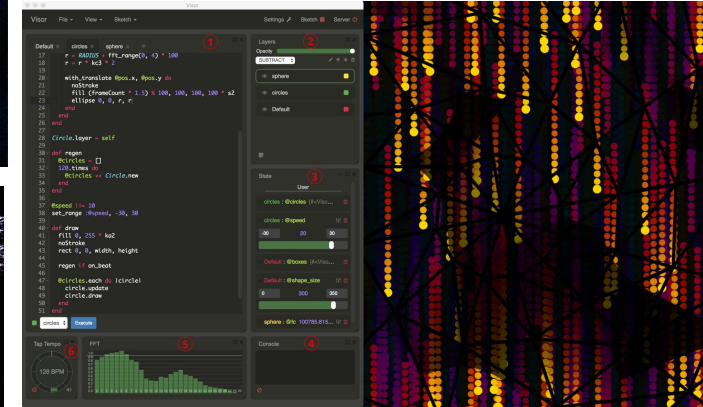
Visor

File ▾ View ▾ Sketch ▾

Settings Sketch Server

Default circles sphere +

①

17 r = RADIUS - FFT_range(0, 4) * 100
18 r = r * kc3 * 2
19
20 with_translate @pos.x, @pos.y do
21 noStroke
22 fill (frameCount * 1.5) % 100, 100, 100, 100 * s2
23 ellipse 0, 0, r, r
24 end
25 end
26 end
27
28 Circle.layer = self
29
30 def regen
31 @circles = []
32 120.times do
33 @circles << Circle.new
34 end
35 end
36
37 @speed ||= 10
38 set_range :@speed, -30, 30
39
40 def draw
41 fill 0, 255 * ko2
42 noStroke
43 rect 0, 0, width, height
44
45 regen if on_beat
46
47 @circles.each do |circle|
48 circle.update
49 circle.draw
50 end
51 end

circles Execute

Layers ②

Opacity

SUBTRACT

sphere

circles

Default

State ③

User

circles : @circles (#<Visor...

circles : @speed

-30 30 30

Default : @boxes (#<Visor...

Default : @shape_size

0 300 200

sphere : @fc 100785.815...

Tap Tempo ⑥

128 BPM

FFT ⑤

Console ④